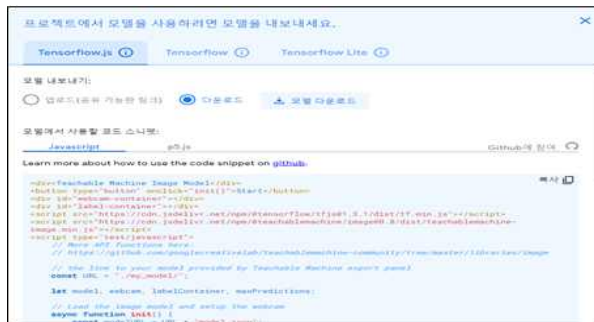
프로젝트에서 모델을 사용하려면 모델을 내보내세요.

×

Tensorflow.js ⓘ
Tensorflow ⓘ
Tensorflow Lite ⓘ

모델 내보내기:

업로드(공유 가능한 링크)
다운로드
모델 다운로드

모델에서 사용할 코드 스니펫:

Javascript
p5.js
Github에 참여

Learn more about how to use the code snippet on github.

복사

<div>Teachable Machine Image Model</div>
<button type="button" onclick="init()">Start</button>
<div id="webcam-container"></div>
<div id="label-container"></div>
<script src="https://cdn.jsdelivr.net/npm/@tensorflow/tfjs@1.3.1/dist/tf.min.js"></script>
<script src="https://cdn.jsdelivr.net/npm/@teachablemachine/image@0.8/dist/teachablemachine-image.min.js"></script>
<script type="text/javascript">
// More API functions here:
// https://github.com/googlecreativelab/teachablemachine-community/tree/master/libraries/image

// the link to your model provided by Teachable Machine export panel
const URL = "./my_model/";

let model, webcam, labelContainer, maxPredictions;

// Load the image model and setup the webcam
async function init() {
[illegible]